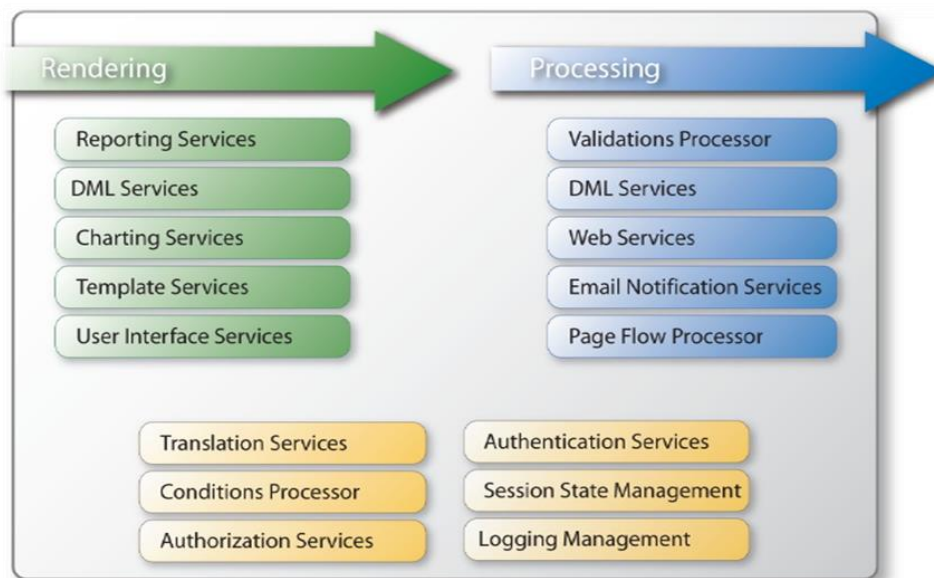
Rendering

Reporting Services
DML Services
Charting Services
Template Services
User Interface Services

Processing

Validations Processor
DML Services
Web Services
Email Notification Services
Page Flow Processor

Translation Services
Conditions Processor
Authorization Services

Authentication Services
Session State Management
Logging Management